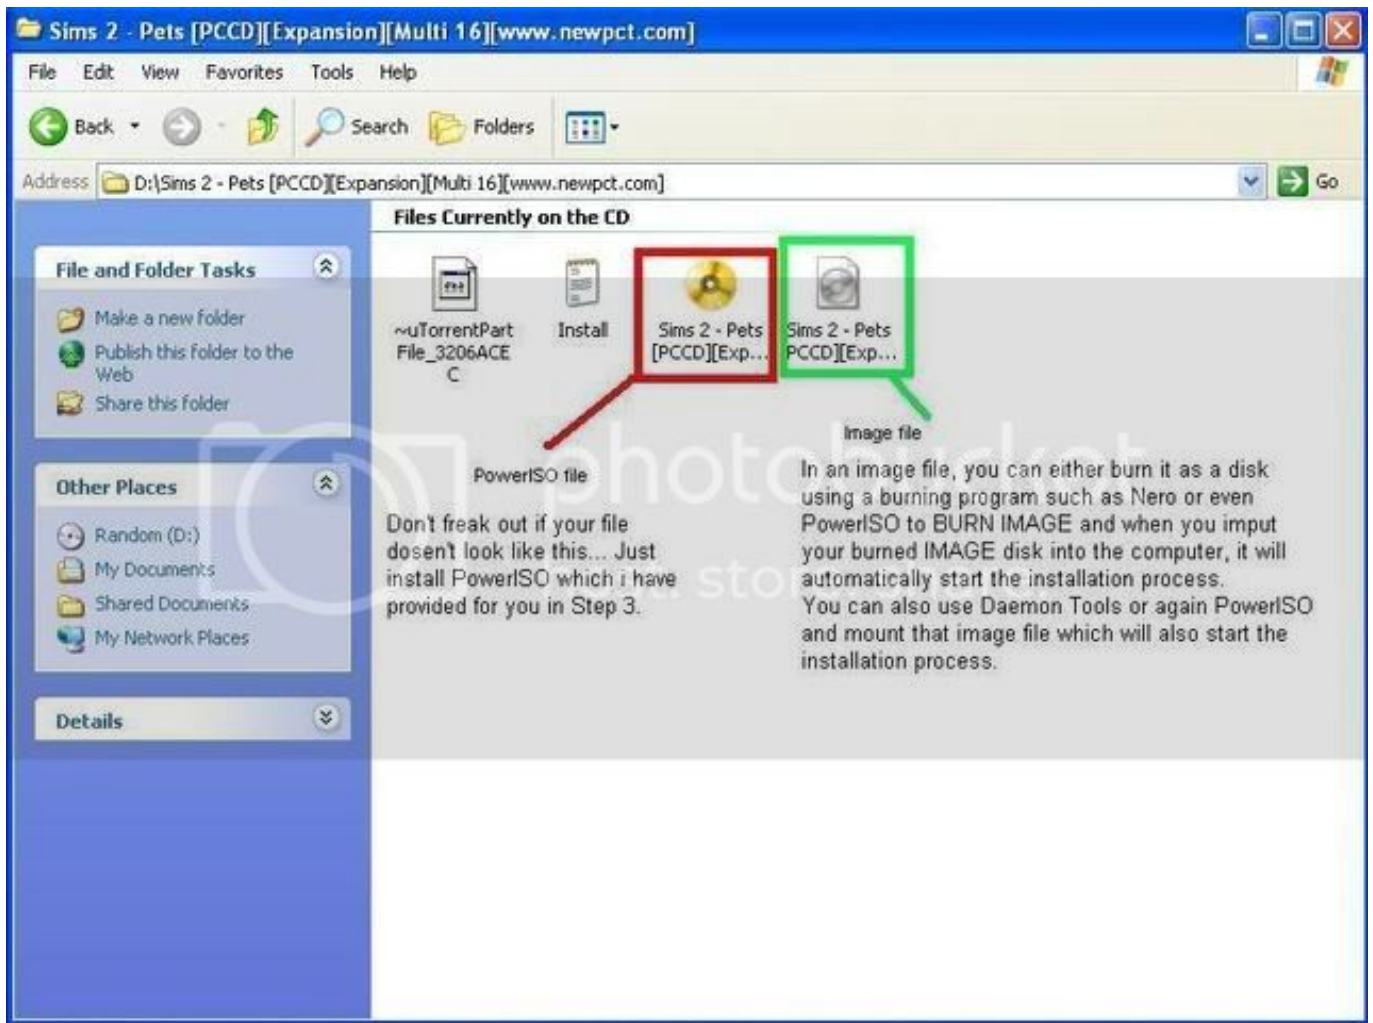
Sims 2 - Pets [PCCD][Expansion][Multi 16][www.newpct.com]

File Edit View Favorites Tools Help

Back Search Folders

Address D:\Sims 2 - Pets [PCCD][Expansion][Multi 16][www.newpct.com] Go

File and Folder Tasks

Make a new folder
Publish this folder to the Web
Share this folder

Other Places

Random (D:)
My Documents
Shared Documents
My Network Places

Details

Files Currently on the CD

~uTorrentPartFile_3206ACEC

Install

Sims 2 - Pets [PCCD][Exp...

Sims 2 - Pets PCCD][Exp...

Image file

PowerISO file

Don't freak out if your file dosen't look like this... Just install PowerISO which i have provided for you in Step 3.

In an image file, you can either burn it as a disk using a burning program such as Nero or even PowerISO to BURN IMAGE and when you imput your burned IMAGE disk into the computer, it will automatically start the installation process.
You can also use Daemon Tools or again PowerISO and mount that image file which will also start the installation process.

photobucket
store